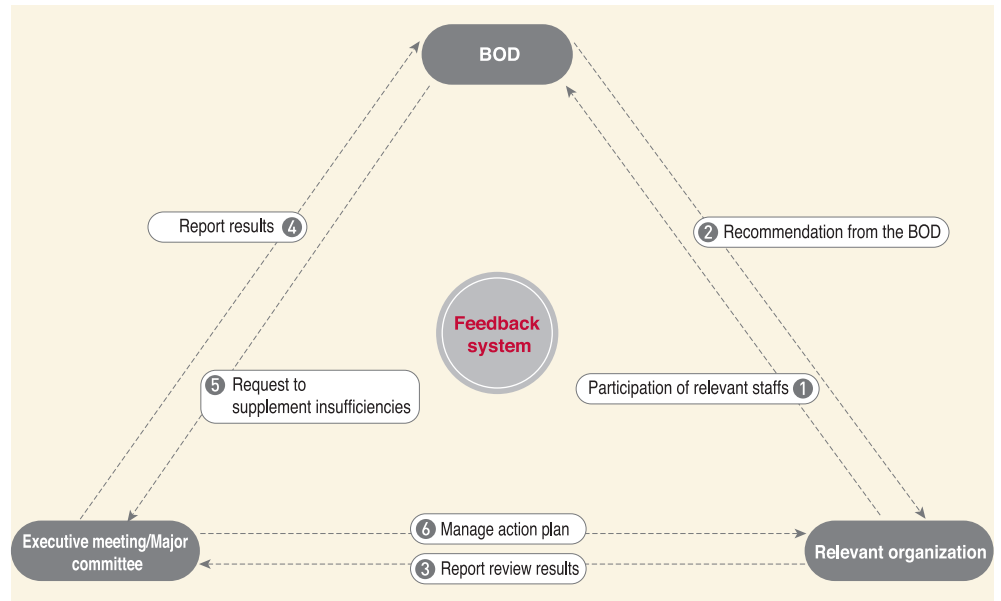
BOD

Report results 4

2 Recommendation from the BOD

Feedback system

5 Request to supplement insufficiencies

Participation of relevant staffs 1

Executive meeting/Major committee

6 Manage action plan

3 Report review results

Relevant organization